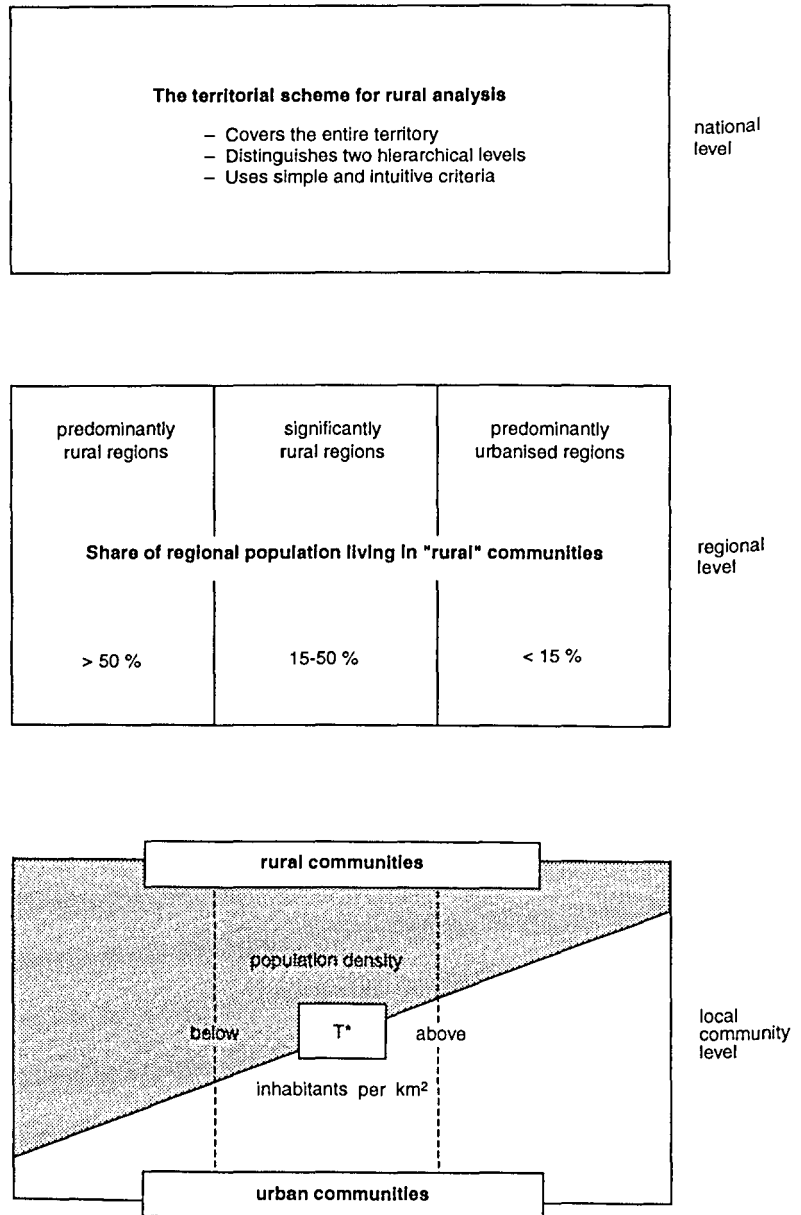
The territorial scheme for rural analysis

– Covers the entire territory
– Distinguishes two hierarchical levels
– Uses simple and intuitive criteria

national level

predominantly rural regions

significantly rural regions

predominantly urbanised regions

Share of regional population living in "rural" communities

> 50 %

15-50 %

< 15 %

regional level

rural communities

population density

below

T*

above

inhabitants per km²

urban communities

local community level